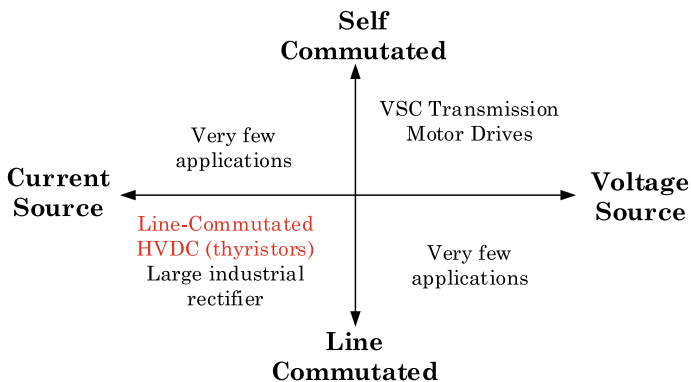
Self Commutated

Very few applications

VSC Transmission Motor Drives

Current Source

Voltage Source

Line-Commutated HVDC (thyristors) Large industrial rectifier

Very few applications

Line Commutated